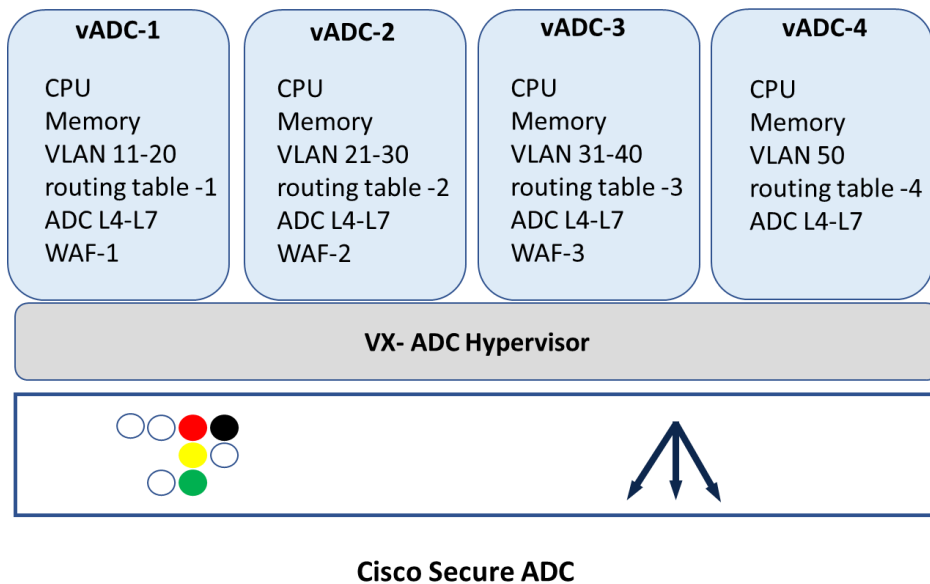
vADC-1
CPU
Memory
VLAN 11-20
routing table -1
ADC L4-L7
WAF-1

vADC-2
CPU
Memory
VLAN 21-30
routing table -2
ADC L4-L7
WAF-2

vADC-3
CPU
Memory
VLAN 31-40
routing table -3
ADC L4-L7
WAF-3

vADC-4
CPU
Memory
VLAN 50
routing table -4
ADC L4-L7

VX- ADC Hypervisor

Cisco Secure ADC